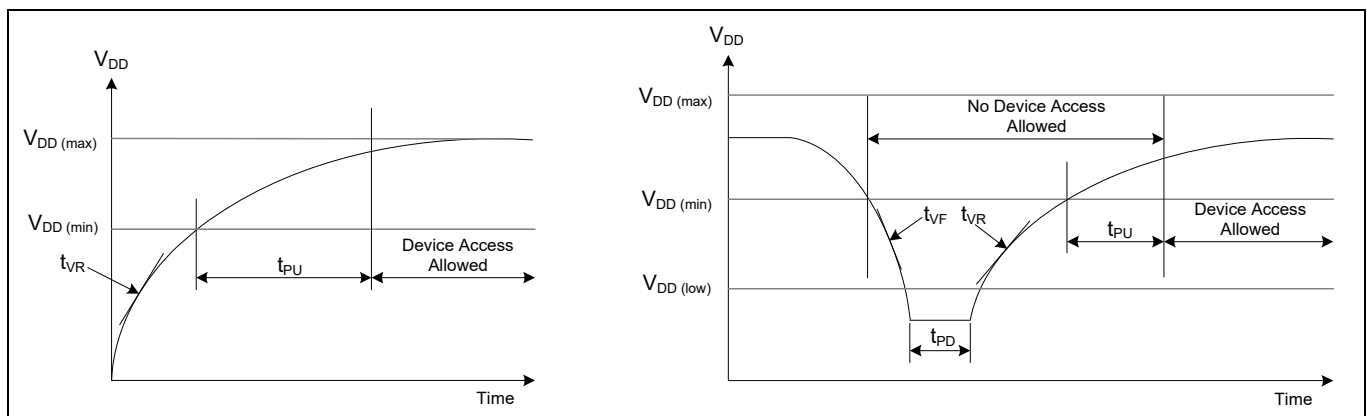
$V_{DD}$

$V_{DD\ (max)}$

$V_{DD\ (min)}$

$t_{VR}$

$t_{PU}$

Device Access Allowed

Time

$V_{DD}$

$V_{DD\ (max)}$

No Device Access Allowed

$V_{DD\ (min)}$

$t_{VF}$

$t_{VR}$

$t_{PU}$

Device Access Allowed

$V_{DD\ (low)}$

$t_{PD}$

Time